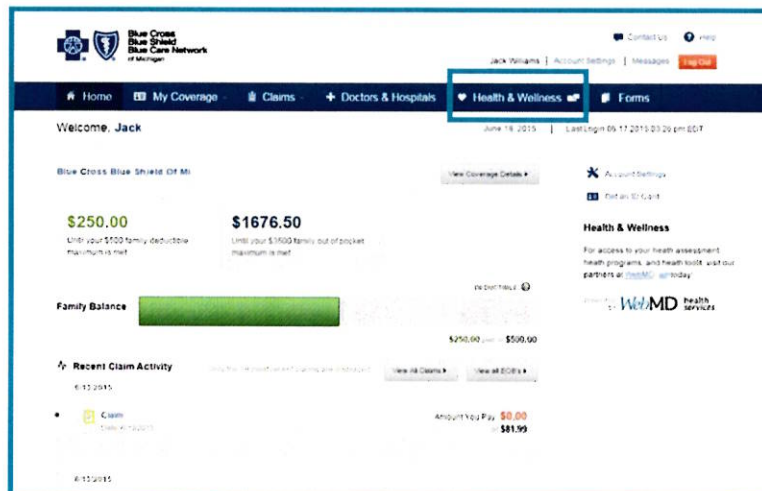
Blue Cross Blue Shield Blue Care Network of Michigan

Contact Us | Help

Jack Williams | Account Settings | Messages | Log Out

Home | My Coverage | Claims | + Doctors & Hospitals | Health & Wellness | Forms

Welcome, Jack

June 18, 2015 | Last Login 06 17 2015 03:20 pm EDT

Blue Cross Blue Shield Of MI

View Coverage Details ▸

$250.00
Until your $500 family deductible maximum is met

$1676.50
Until your $1600 family out of pocket maximum is met

Account Settings

Get an ID Card

Health & Wellness

For access to your health assessment, health programs, and health tools, visit our partners at WebMD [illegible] today.

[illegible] WebMD health services

DEDUCTIBLE

Family Balance

$250.00 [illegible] $500.00

Recent Claim Activity

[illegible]

View All Claims ▸

View all EOB's ▸

6/12/2015

Claim
Date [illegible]

Amount You Pay $0.00
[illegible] $81.99

6/12/2015